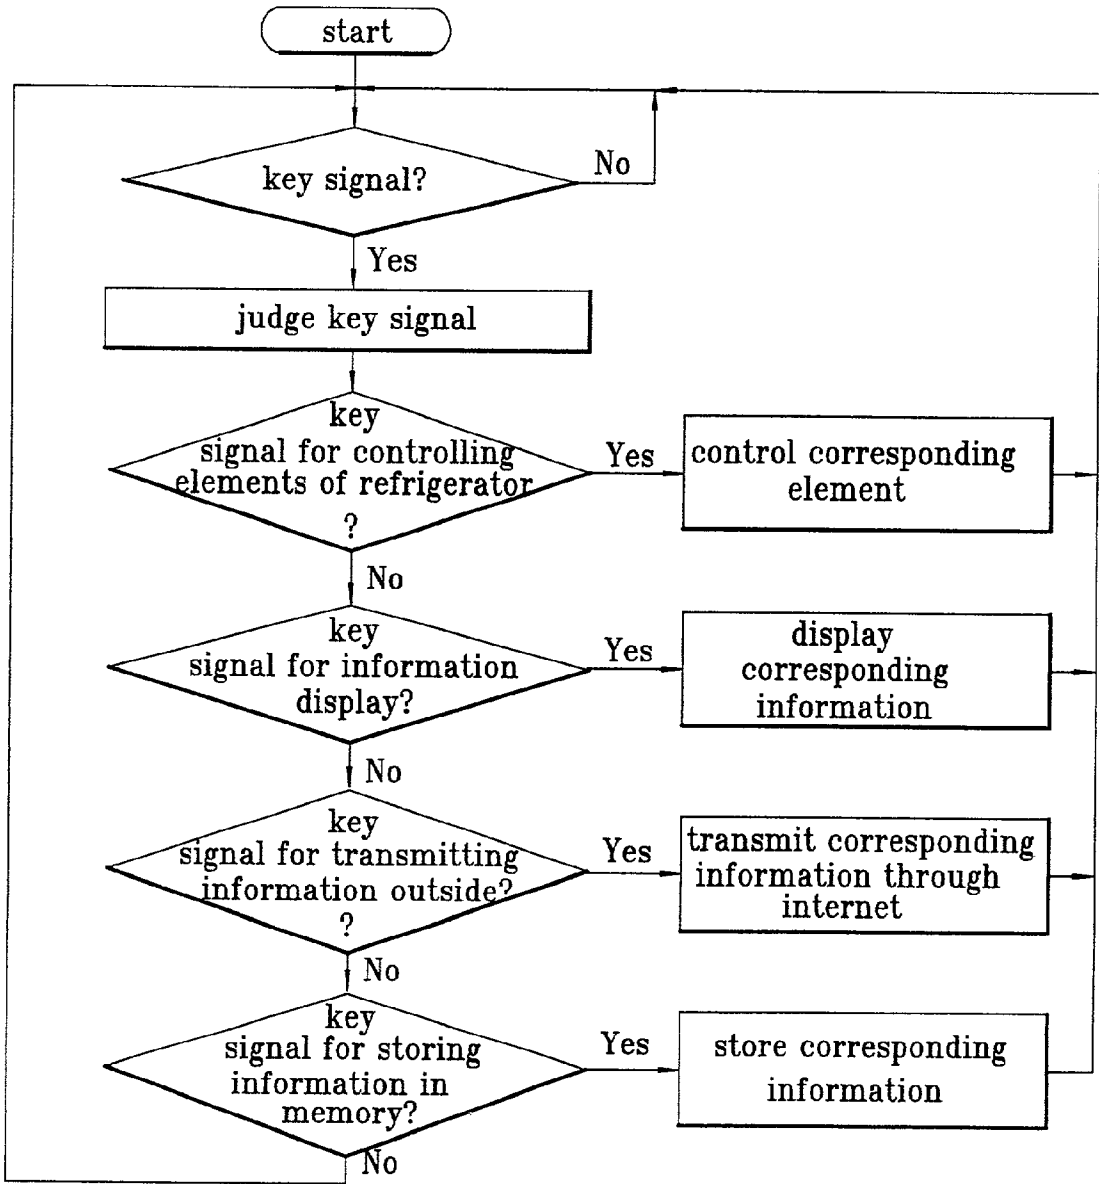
start

key signal?

No

Yes

judge key signal

key signal for controlling elements of refrigerator ?

Yes

control corresponding element

No

key signal for information display?

Yes

display corresponding information

No

key signal for transmitting information outside? ?

Yes

transmit corresponding information through internet

No

key signal for storing information in memory?

Yes

store corresponding information

No